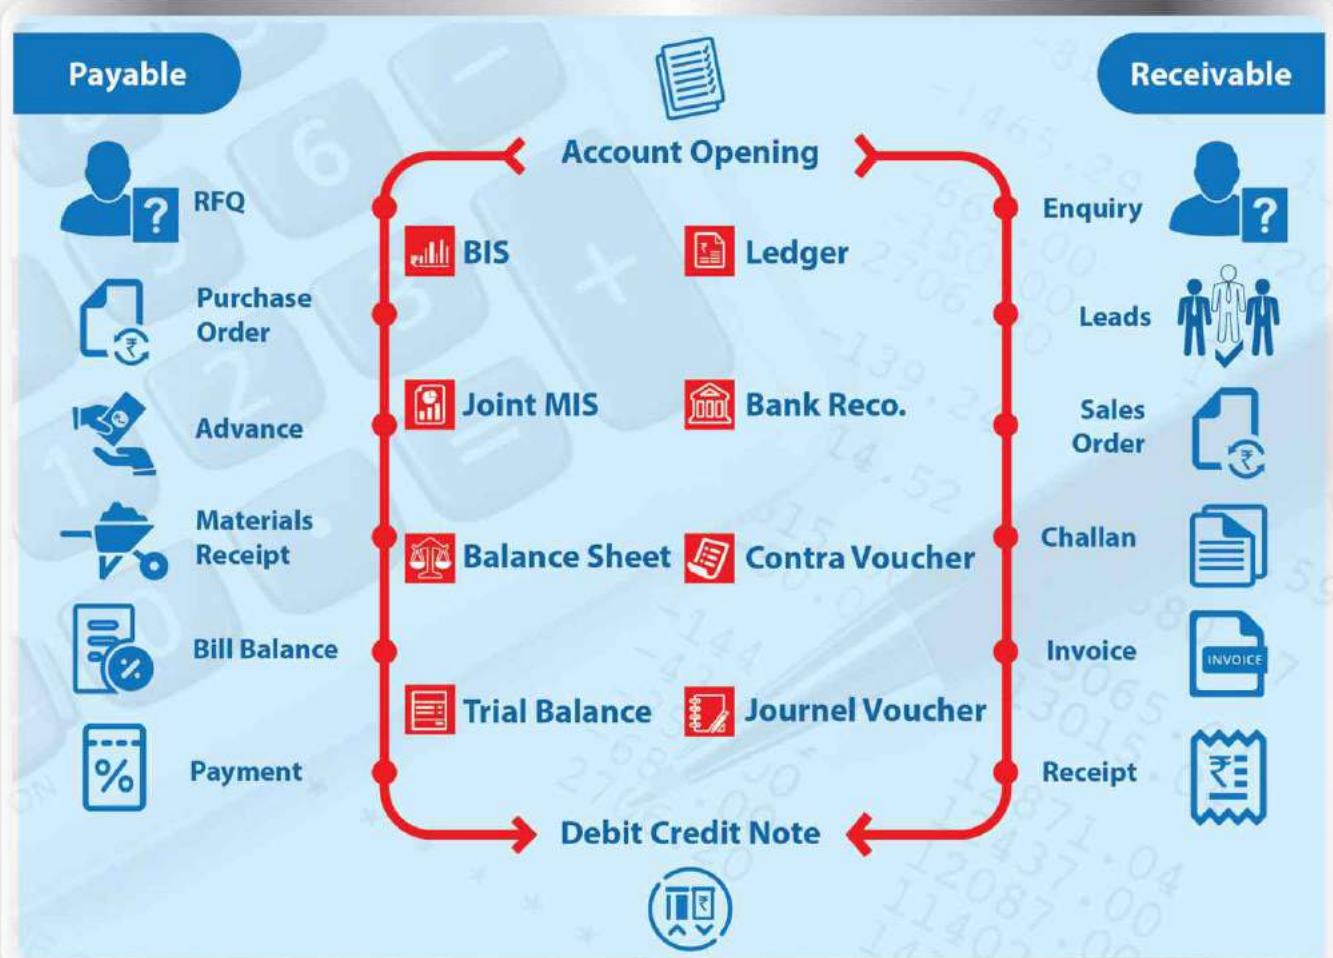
Payable

Receivable

Account Opening

RFQ

Purchase Order

Advance

Materials Receipt

Bill Balance

Payment

BIS

Ledger

Joint MIS

Bank Reco.

Balance Sheet

Contra Voucher

Trial Balance

Journel Voucher

Enquiry

Leads

Sales Order

Challan

Invoice

INVOICE

Receipt

Debit Credit Note